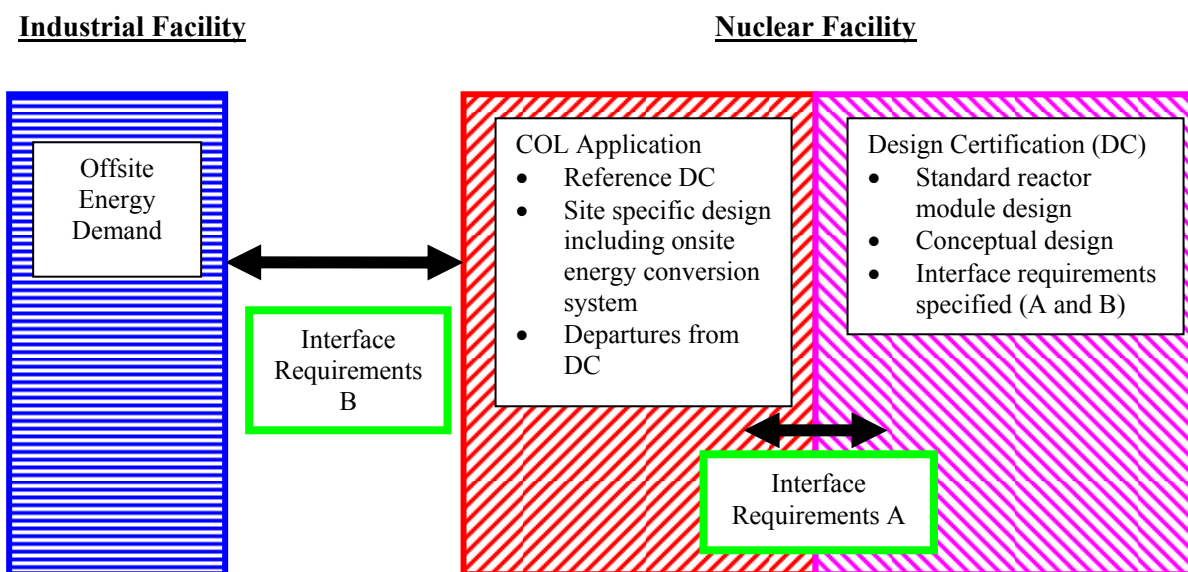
**Industrial Facility**

**Nuclear Facility**

Offsite Energy Demand

Interface Requirements B

COL Application
- Reference DC
- Site specific design including onsite energy conversion system
- Departures from DC

Design Certification (DC)
- Standard reactor module design
- Conceptual design
- Interface requirements specified (A and B)

Interface Requirements A